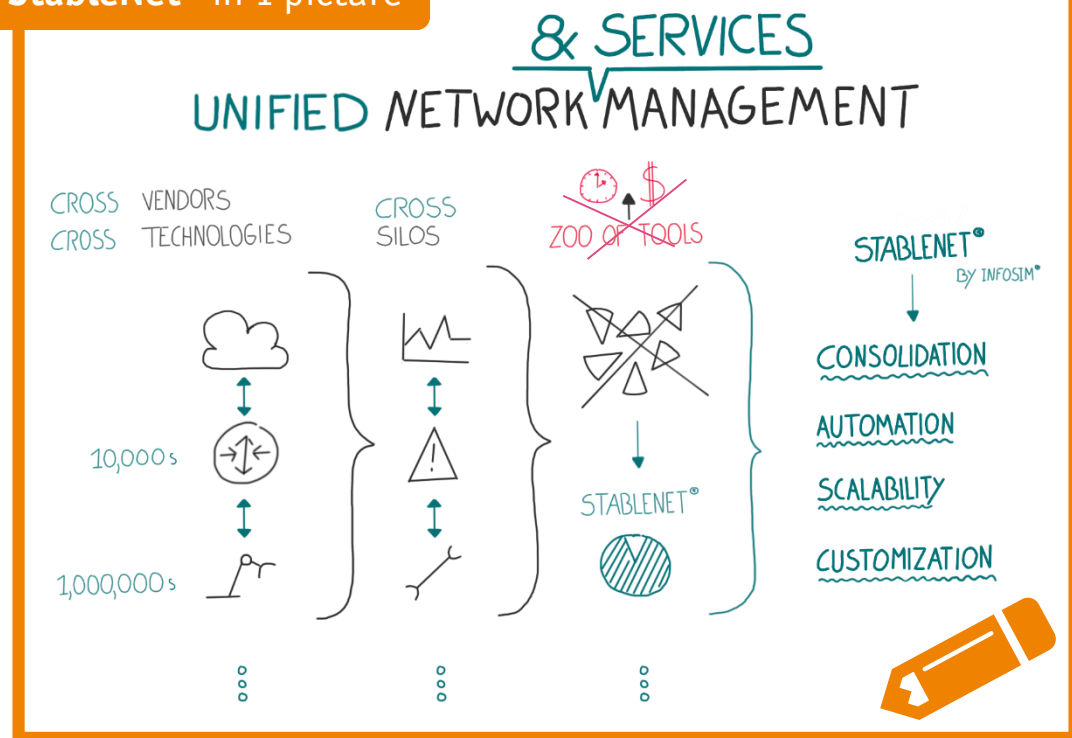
StableNet® in 1 picture

& SERVICES

UNIFIED NETWORK MANAGEMENT

CROSS VENDORS
CROSS TECHNOLOGIES

CROSS SILOS

$
ZOO OF TOOLS

STABLENET®
BY INFOSIM®

10,000s

1,000,000s

STABLENET®

CONSOLIDATION

AUTOMATION

SCALABILITY

CUSTOMIZATION